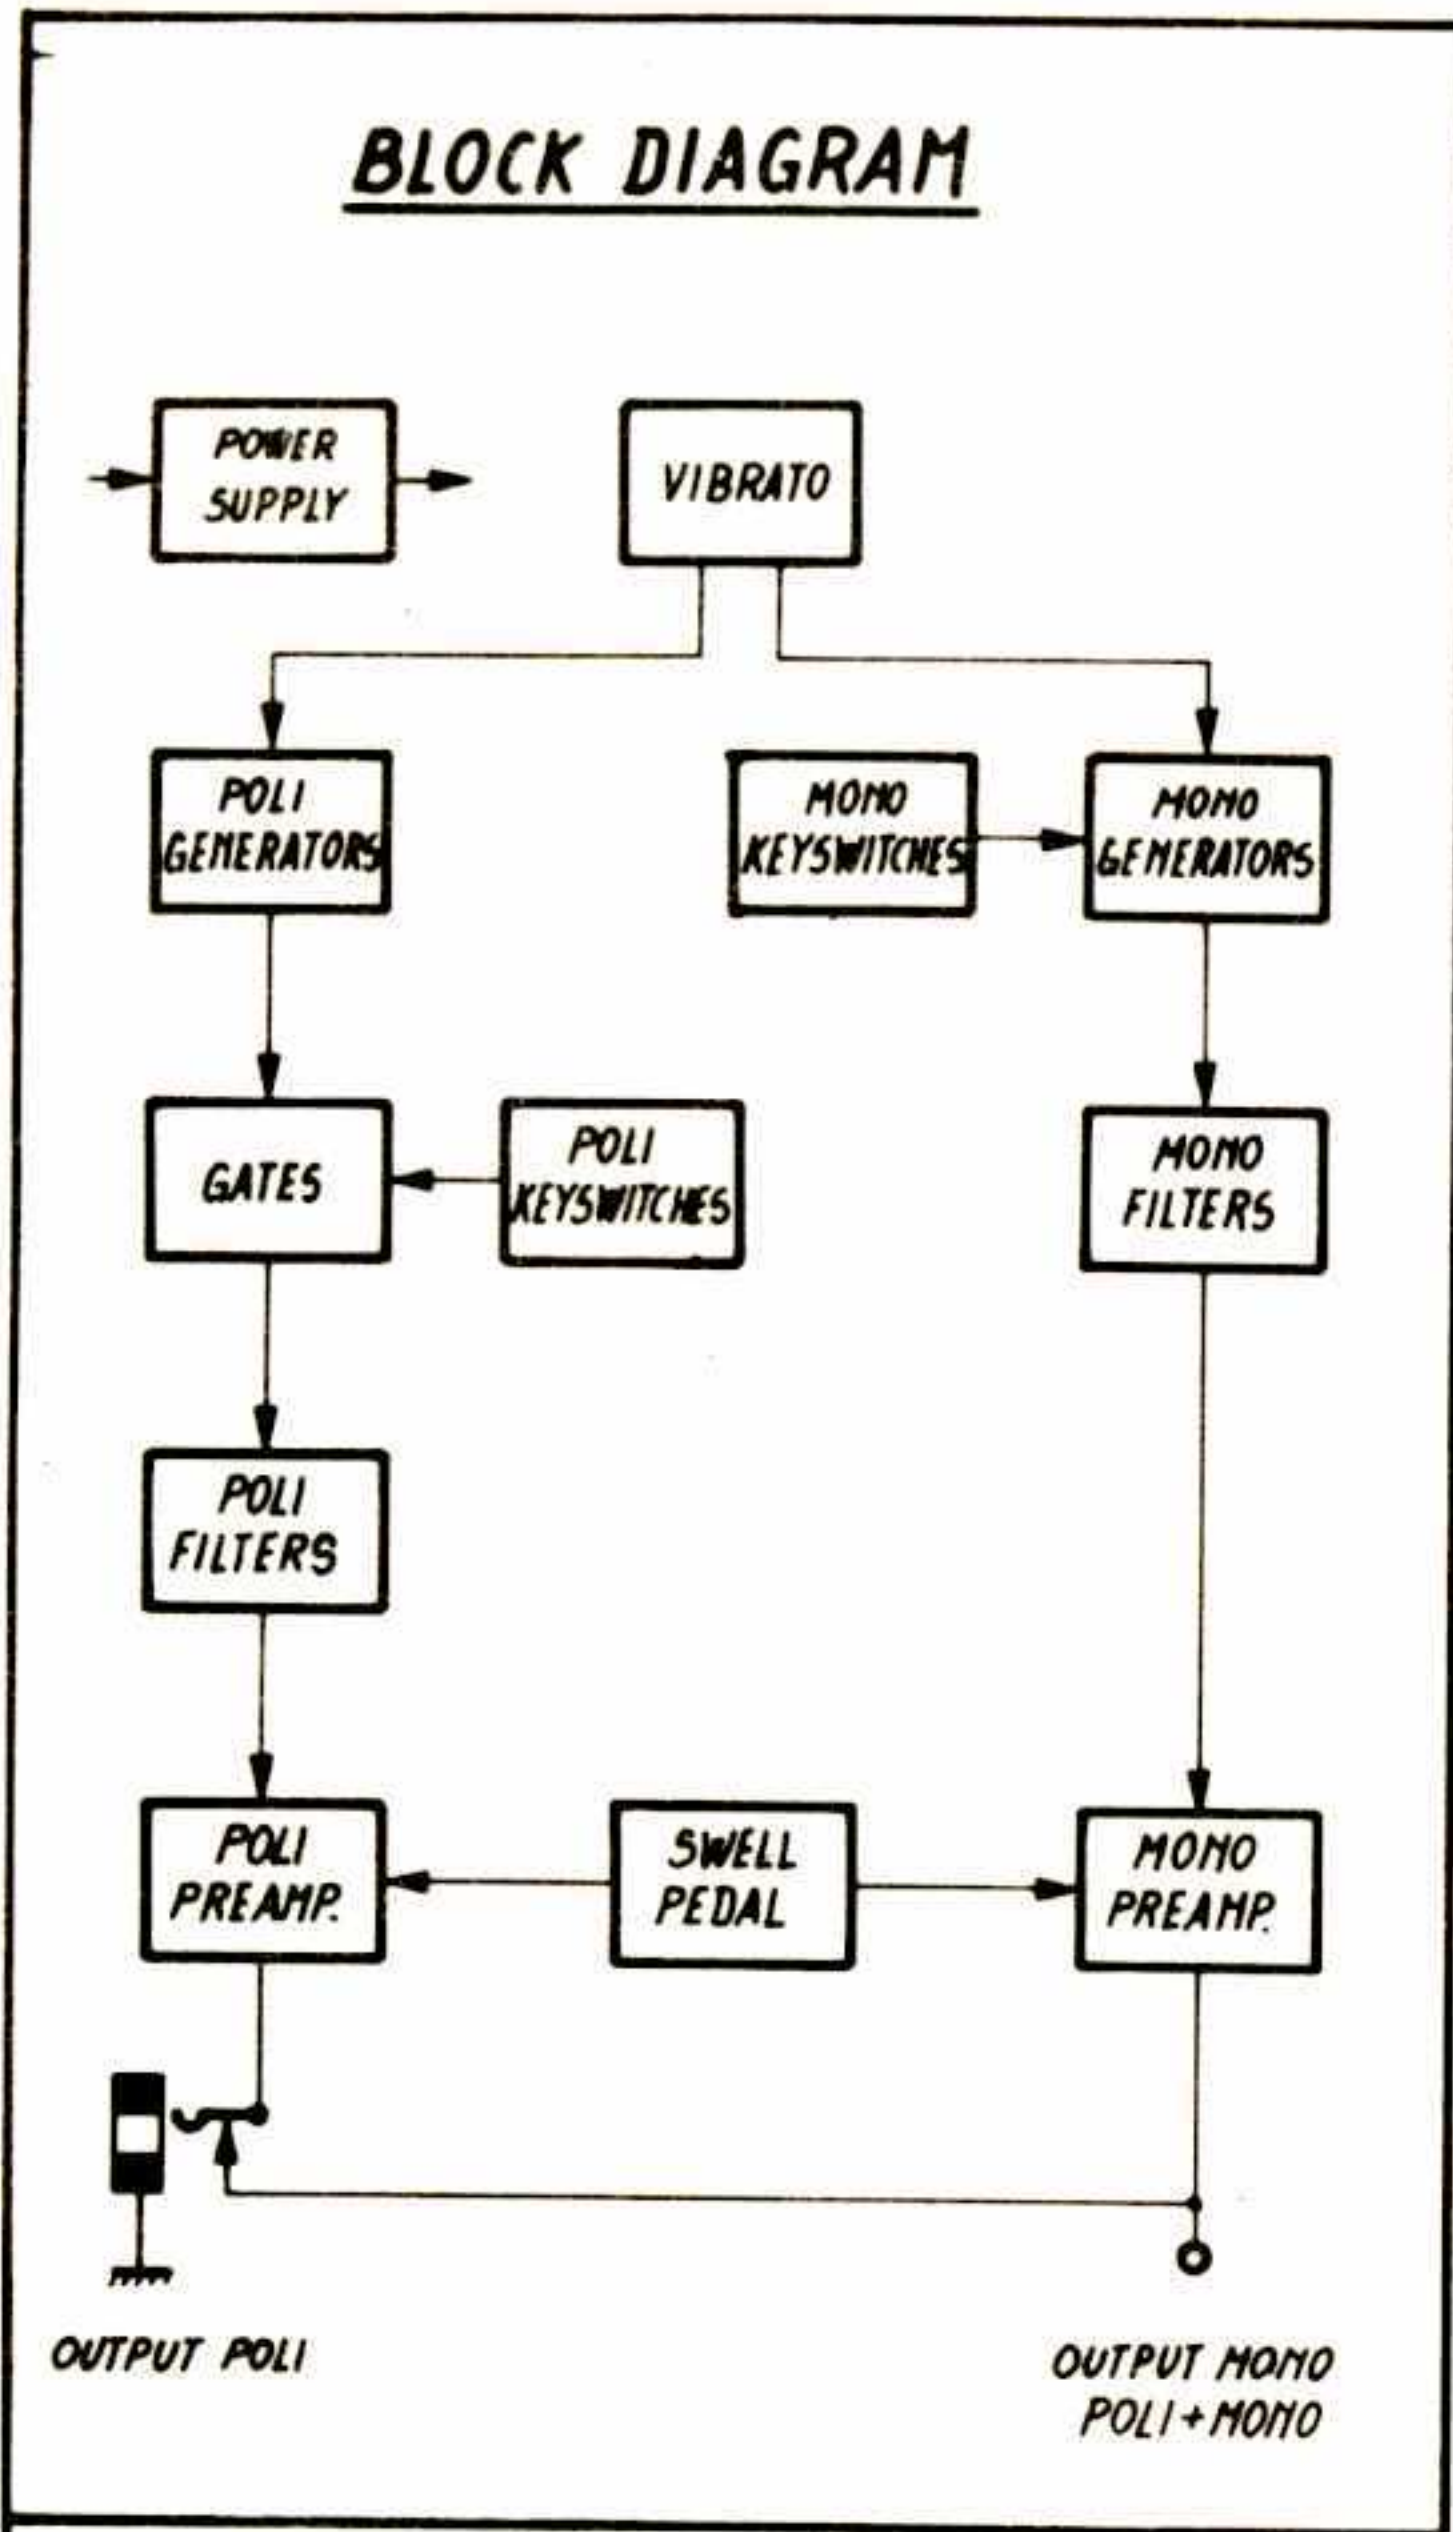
BLOCK DIAGRAM

POWER SUPPLY

VIBRATO

POLI GENERATORS

MONO KEYSWITCHES

MONO GENERATORS

GATES

POLI KEYSWITCHES

MONO FILTERS

POLI FILTERS

POLI PREAMP.

SWELL PEDAL

MONO PREAMP.

OUTPUT POLI

OUTPUT MONO
POLI + MONO